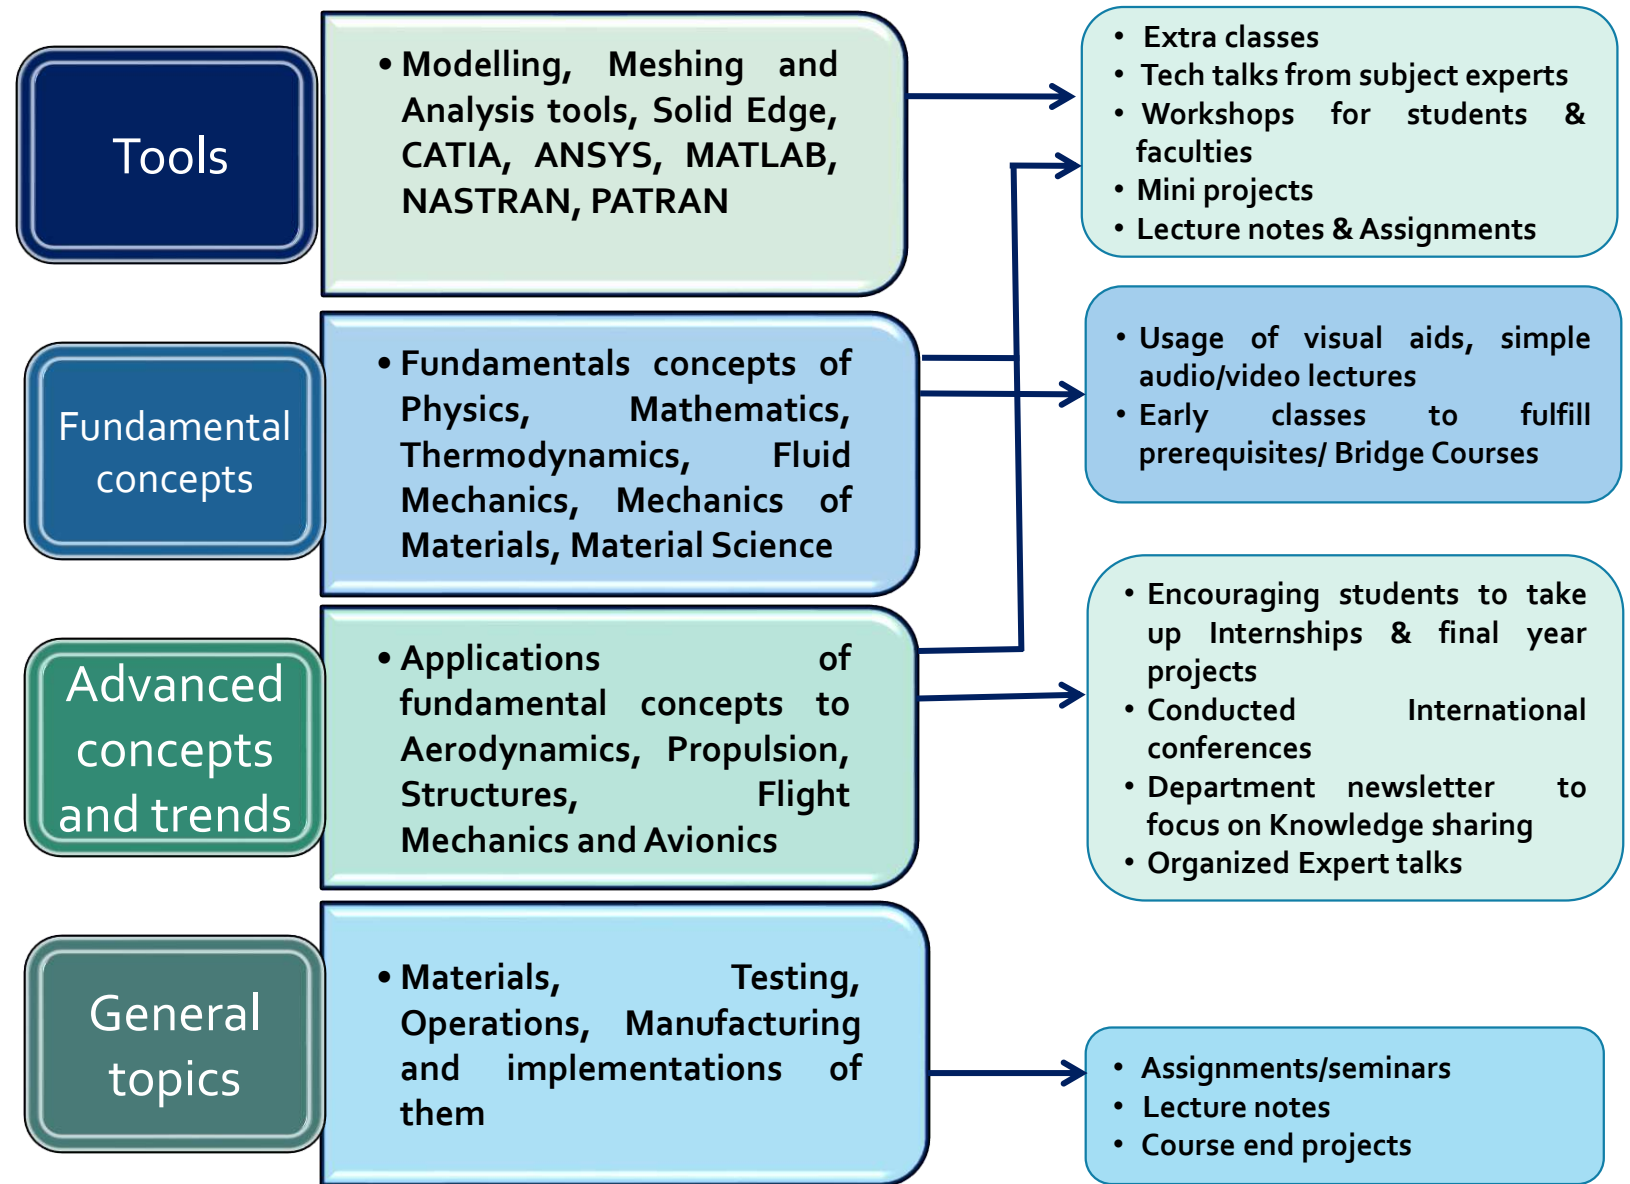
Tools

• Modelling, Meshing and Analysis tools, Solid Edge, CATIA, ANSYS, MATLAB, NASTRAN, PATRAN

• Extra classes
• Tech talks from subject experts
• Workshops for students & faculties
• Mini projects
• Lecture notes & Assignments

Fundamental concepts

• Fundamentals concepts of Physics, Mathematics, Thermodynamics, Fluid Mechanics, Mechanics of Materials, Material Science

• Usage of visual aids, simple audio/video lectures
• Early classes to fulfill prerequisites/ Bridge Courses

Advanced concepts and trends

• Applications of fundamental concepts to Aerodynamics, Propulsion, Structures, Flight Mechanics and Avionics

• Encouraging students to take up Internships & final year projects
• Conducted International conferences
• Department newsletter to focus on Knowledge sharing
• Organized Expert talks

General topics

• Materials, Testing, Operations, Manufacturing and implementations of them

• Assignments/seminars
• Lecture notes
• Course end projects